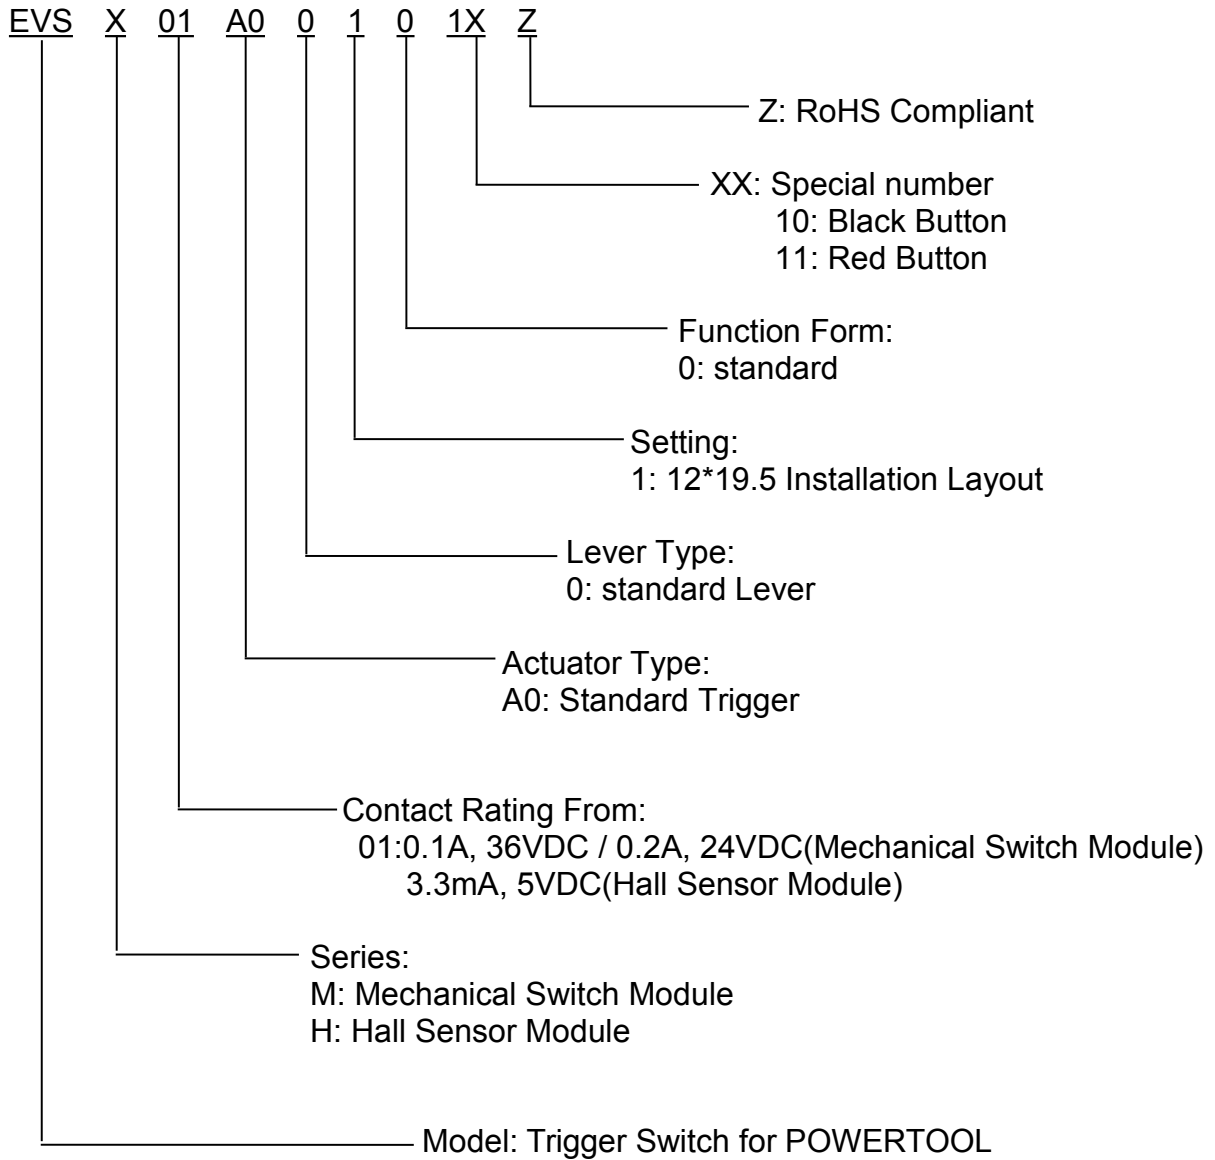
EVS X 01 A0 0 1 0 1X Z

Z: RoHS Compliant

XX: Special number
10: Black Button
11: Red Button

Function Form:
0: standard

Setting:
1: 12*19.5 Installation Layout

Lever Type:
0: standard Lever

Actuator Type:
A0: Standard Trigger

Contact Rating From:
01:0.1A, 36VDC / 0.2A, 24VDC(Mechanical Switch Module)
3.3mA, 5VDC(Hall Sensor Module)

Series:
M: Mechanical Switch Module
H: Hall Sensor Module

Model: Trigger Switch for POWERTOOL